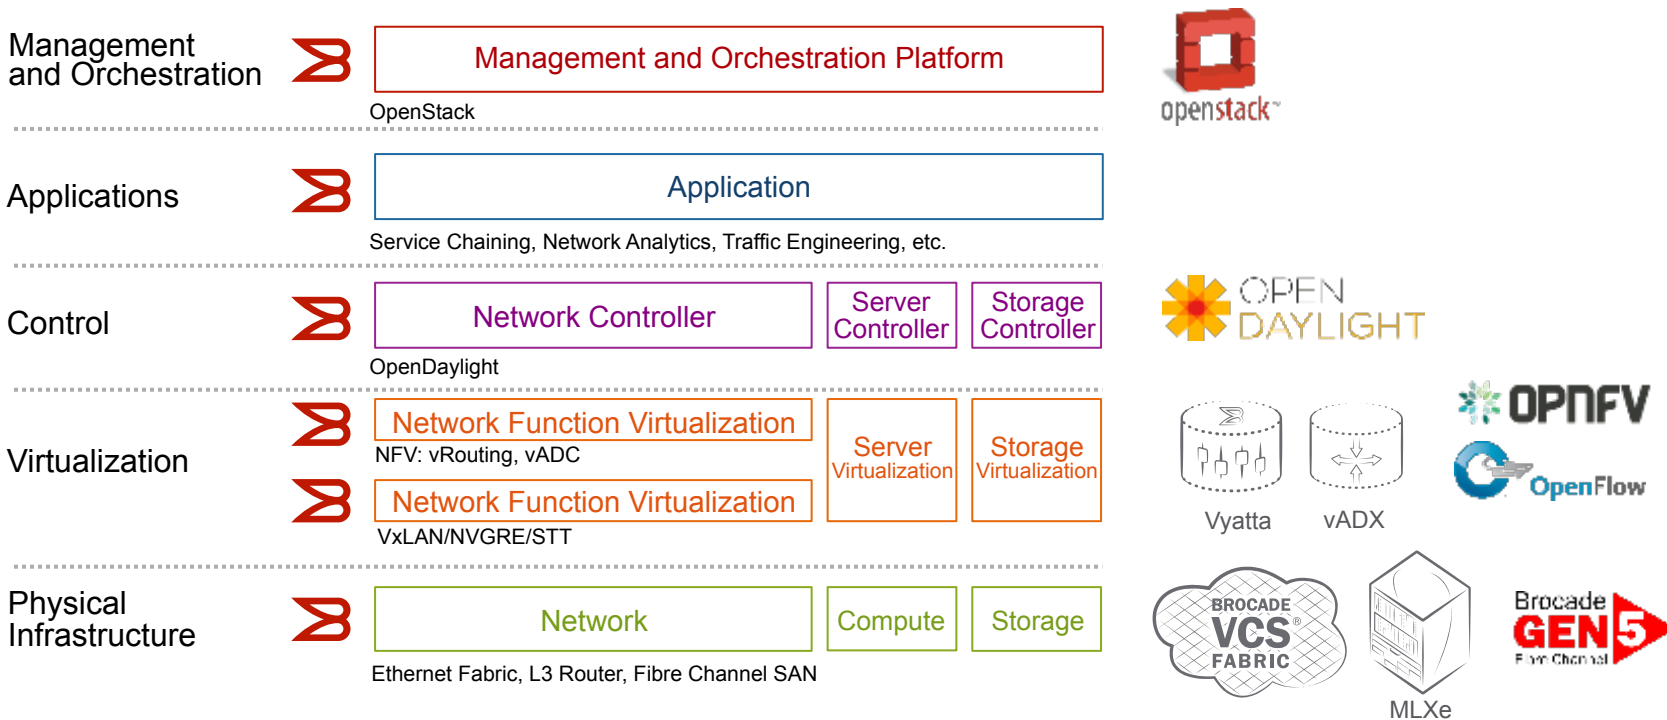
Management and Orchestration

Management and Orchestration Platform

OpenStack

openstack

Applications

Application

Service Chaining, Network Analytics, Traffic Engineering, etc.

Control

Network Controller

Server Controller

Storage Controller

OpenDaylight

OPEN DAYLIGHT

Virtualization

Network Function Virtualization

NFV: vRouting, vADC

Network Function Virtualization

VxLAN/NVGRE/STT

Server Virtualization

Storage Virtualization

Vyatta

vADX

OPNFV

OpenFlow

Physical Infrastructure

Network

Compute

Storage

Ethernet Fabric, L3 Router, Fibre Channel SAN

BROCADE VCS® FABRIC

MLXe

Brocade GEN5 Fibre Channel